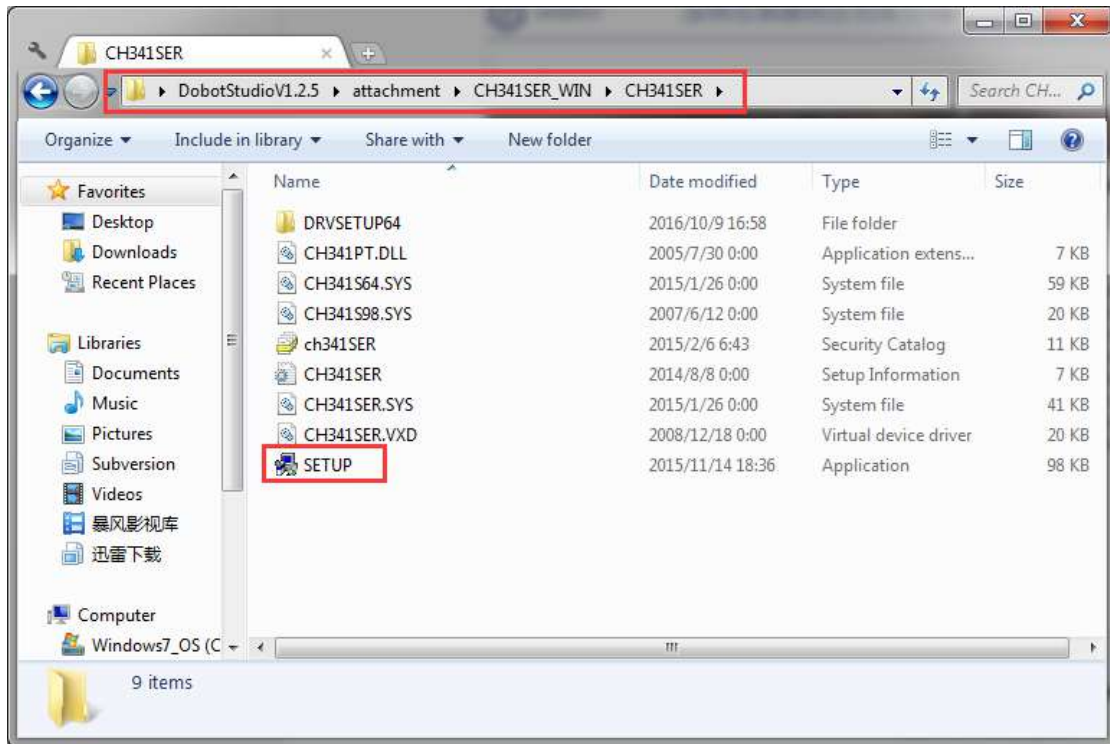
CH341SER

DobotStudioV1.2.5 ▸ attachment ▸ CH341SER_WIN ▸ CH341SER ▸

Search CH...

Organize ▾ Include in library ▾ Share with ▾ New folder

Favorites
Desktop
Downloads
Recent Places

Libraries
Documents
Music
Pictures
Subversion
Videos
暴风影视库
迅雷下载

Computer
Windows7_OS (C

| Name | Date modified | Type | Size |
|---|---|---|---|
| DRVSETUP64 | 2016/10/9 16:58 | File folder | |
| CH341PT.DLL | 2005/7/30 0:00 | Application extens... | 7 KB |
| CH341S64.SYS | 2015/1/26 0:00 | System file | 59 KB |
| CH341S98.SYS | 2007/6/12 0:00 | System file | 20 KB |
| ch341SER | 2015/2/6 6:43 | Security Catalog | 11 KB |
| CH341SER | 2014/8/8 0:00 | Setup Information | 7 KB |
| CH341SER.SYS | 2015/1/26 0:00 | System file | 41 KB |
| CH341SER.VXD | 2008/12/18 0:00 | Virtual device driver | 20 KB |
| SETUP | 2015/11/14 18:36 | Application | 98 KB |

9 items